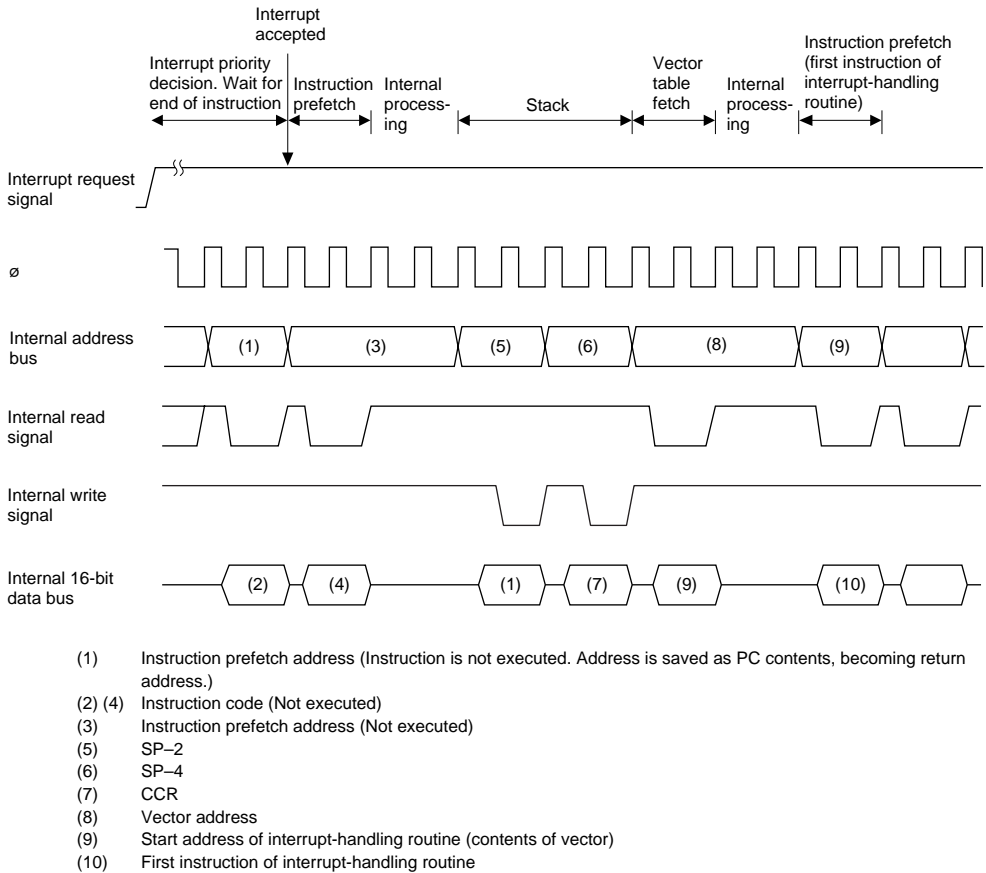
Interrupt accepted

Interrupt priority decision. Wait for end of instruction

Instruction prefetch

Internal processing

Stack

Vector table fetch

Internal processing

Instruction prefetch (first instruction of interrupt-handling routine)

Interrupt request signal

ø

Internal address bus

(1)

(3)

(5)

(6)

(8)

(9)

Internal read signal

Internal write signal

Internal 16-bit data bus

(2)

(4)

(1)

(7)

(9)

(10)

(1) Instruction prefetch address (Instruction is not executed. Address is saved as PC contents, becoming return address.)
(2) (4) Instruction code (Not executed)
(3) Instruction prefetch address (Not executed)
(5) SP–2
(6) SP–4
(7) CCR
(8) Vector address
(9) Start address of interrupt-handling routine (contents of vector)
(10) First instruction of interrupt-handling routine